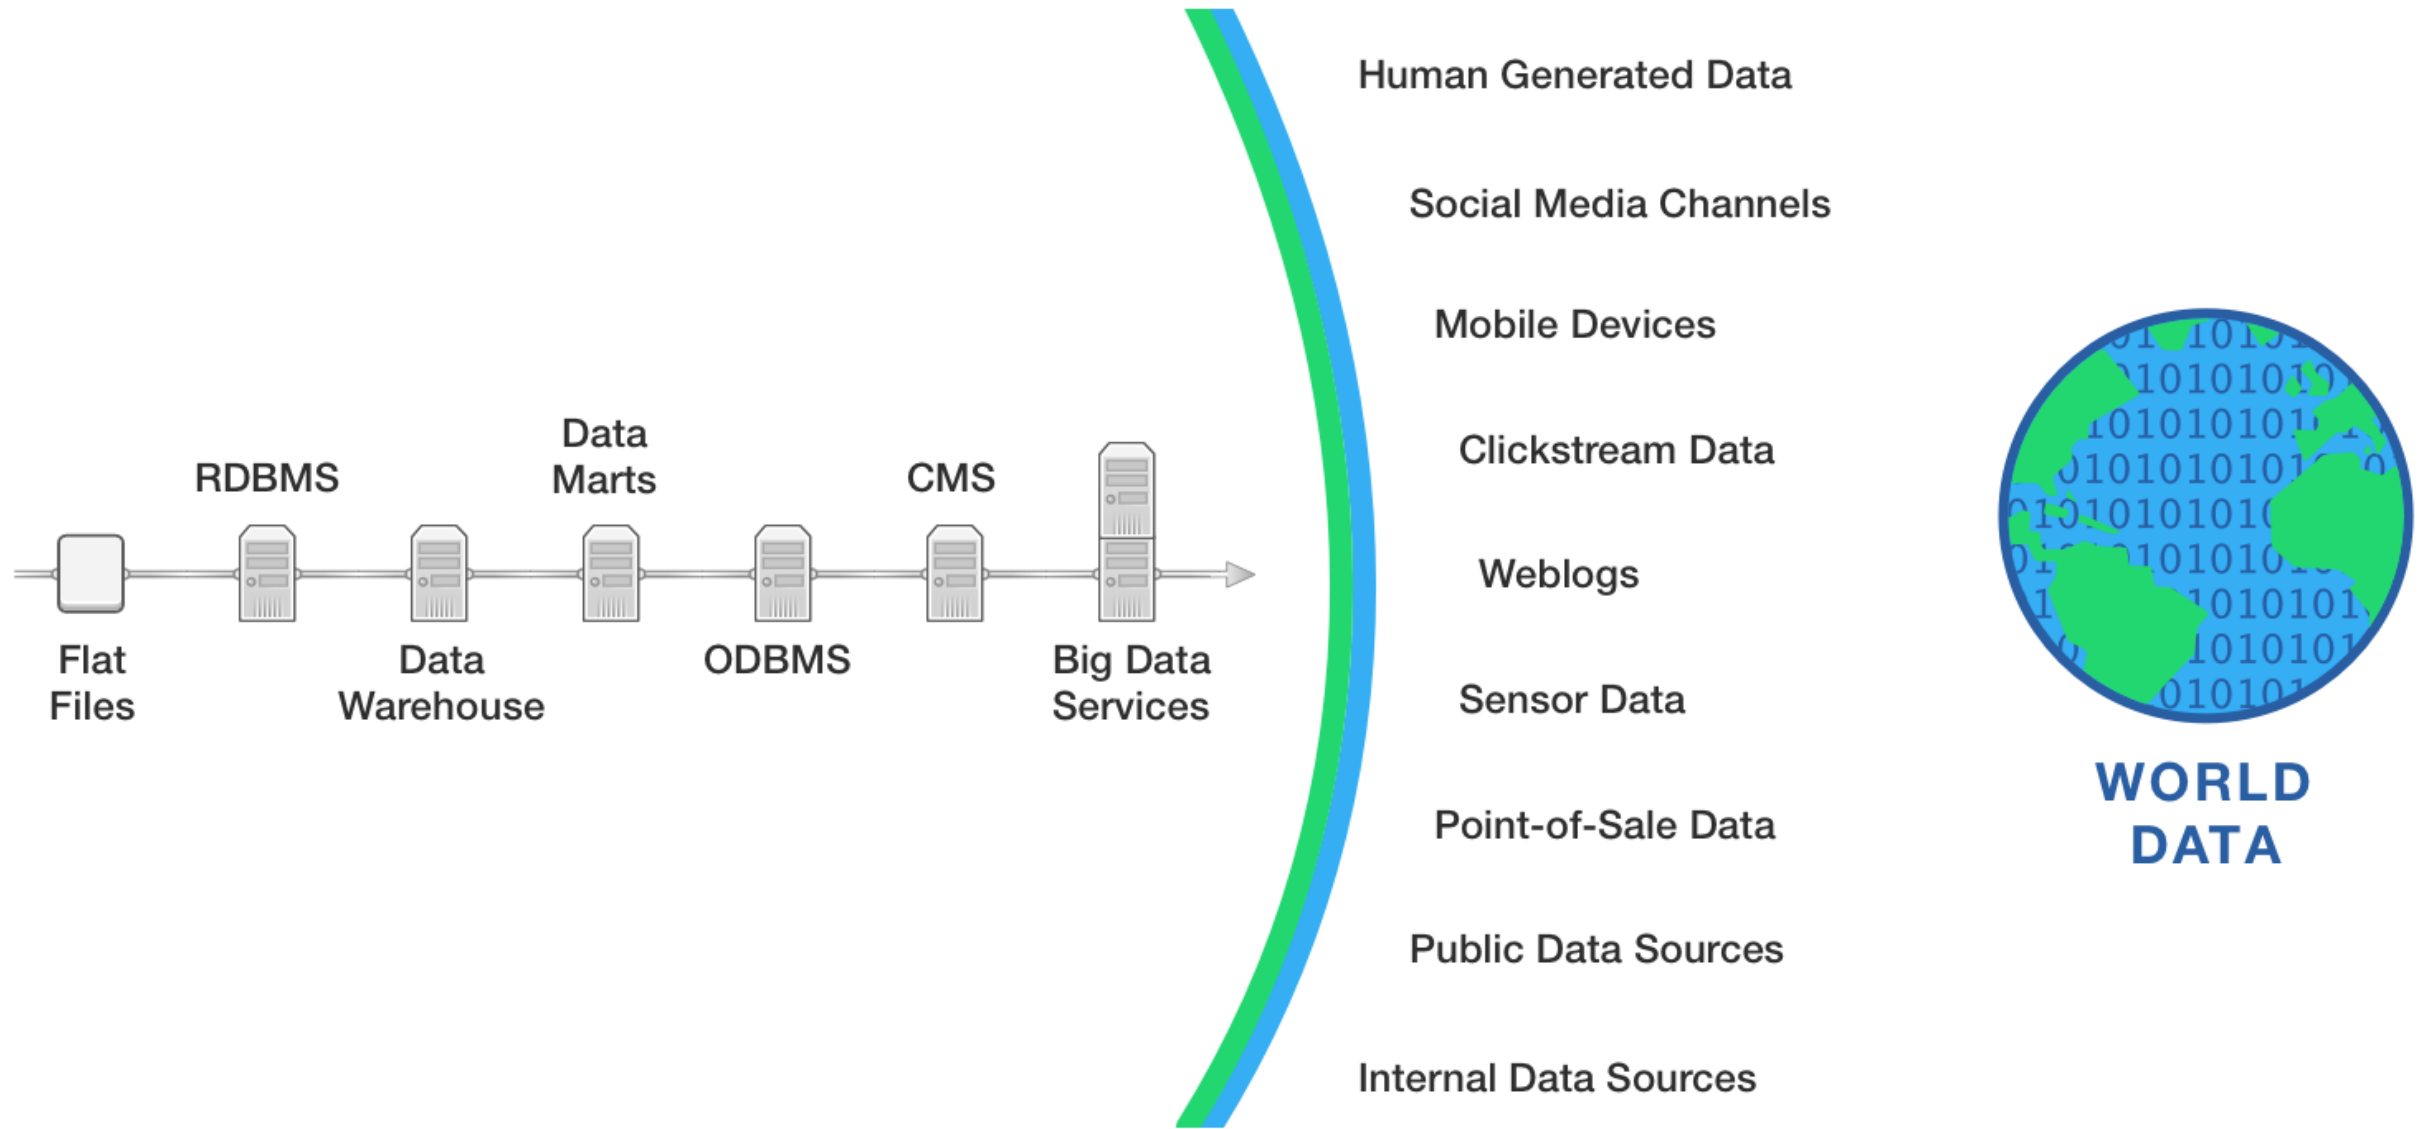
RDBMS

Data Marts

CMS

Flat Files

Data Warehouse

ODBMS

Big Data Services

Human Generated Data

Social Media Channels

Mobile Devices

Clickstream Data

Weblogs

Sensor Data

Point-of-Sale Data

Public Data Sources

Internal Data Sources

WORLD DATA